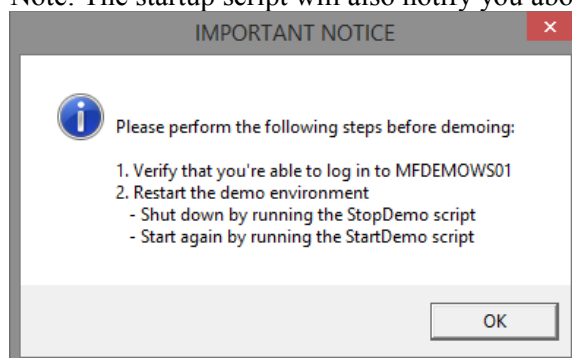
Note: The startup script will also notify you abo

IMPORTANT NOTICE

×

Please perform the following steps before demoing:

1. Verify that you're able to log in to MFDEMOWS01
2. Restart the demo environment
- Shut down by running the StopDemo script
- Start again by running the StartDemo script

OK